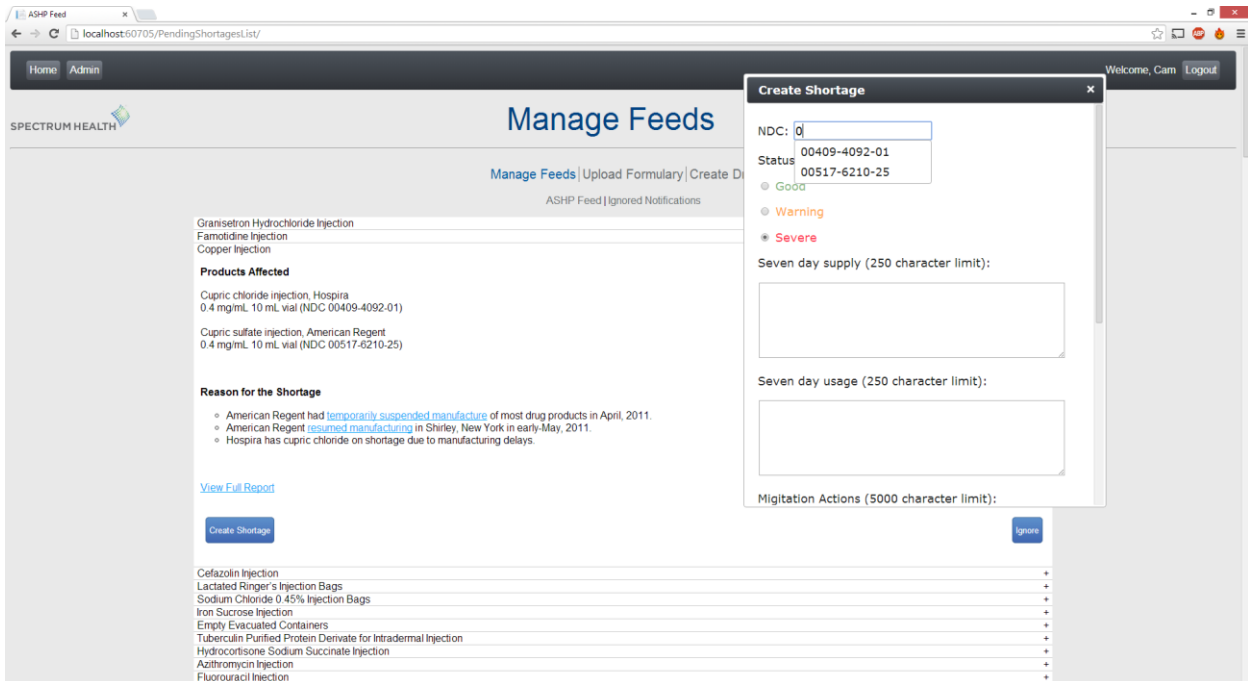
ASHP Feed ×

localhost:60705/PendingShortagesList/

Home Admin

Welcome, Cam Logout

SPECTRUM HEALTH

Manage Feeds

Manage Feeds | Upload Formulary | Create D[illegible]

ASHP Feed | Ignored Notifications

Granisetron Hydrochloride Injection
Famotidine Injection
Copper Injection

Products Affected

Cupric chloride injection, Hospira
0.4 mg/mL 10 mL vial (NDC 00409-4092-01)

Cupric sulfate injection, American Regent
0.4 mg/mL 10 mL vial (NDC 00517-6210-25)

Reason for the Shortage

- American Regent had temporarily suspended manufacture of most drug products in April, 2011.
- American Regent resumed manufacturing in Shirley, New York in early-May, 2011.
- Hospira has cupric chloride on shortage due to manufacturing delays.

View Full Report

Create Shortage

Ignore

Cefazolin Injection +
Lactated Ringer's Injection Bags +
Sodium Chloride 0.45% Injection Bags +
Iron Sucrose Injection +
Empty Evacuated Containers +
Tuberculin Purified Protein Derivate for Intradermal Injection +
Hydrocortisone Sodium Succinate Injection +
Azithromycin Injection +
Fluorouracil Injection +

Create Shortage ×

NDC: 0
00409-4092-01
00517-6210-25

Status

Good

Warning

Severe

Seven day supply (250 character limit):

Seven day usage (250 character limit):

Migitation Actions (5000 character limit):